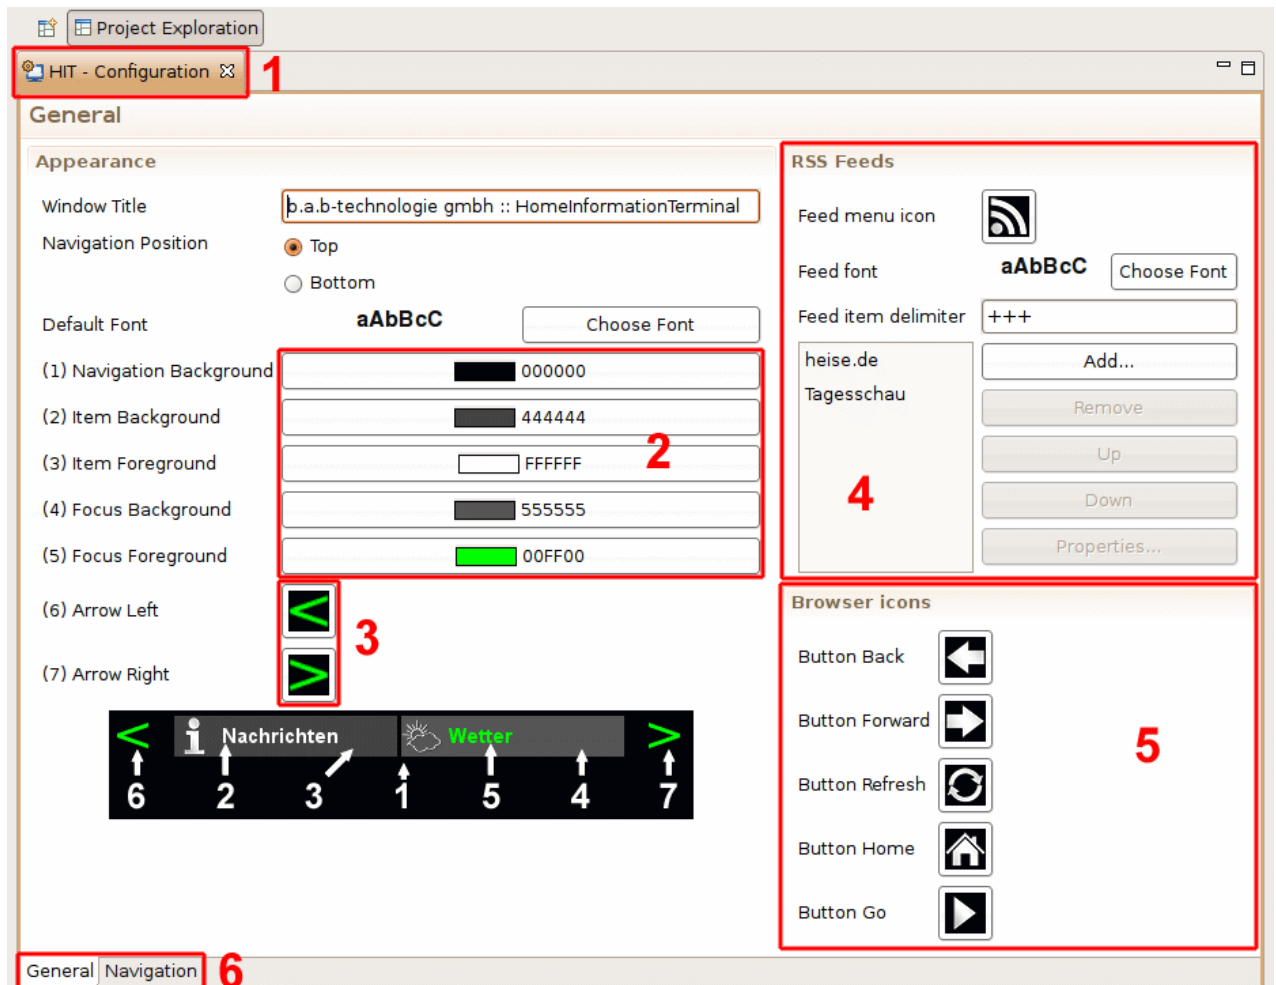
Project Exploration

HIT - Configuration 1

General

Appearance

Window Title b.a.b-technologie gmbh :: HomeInformationTerminal

Navigation Position Top

Bottom

Default Font aAbBcC Choose Font

(1) Navigation Background 000000

(2) Item Background 444444

(3) Item Foreground FFFFFF

(4) Focus Background 555555

(5) Focus Foreground 00FF00

2

(6) Arrow Left

(7) Arrow Right

3

Nachrichten Wetter

6 2 3 1 5 4 7

RSS Feeds

Feed menu icon

Feed font aAbBcC Choose Font

Feed item delimiter +++

heise.de

Tagesschau

Add...

Remove

Up

Down

Properties...

4

Browser icons

Button Back

Button Forward

Button Refresh

Button Home

Button Go

5

General Navigation 6